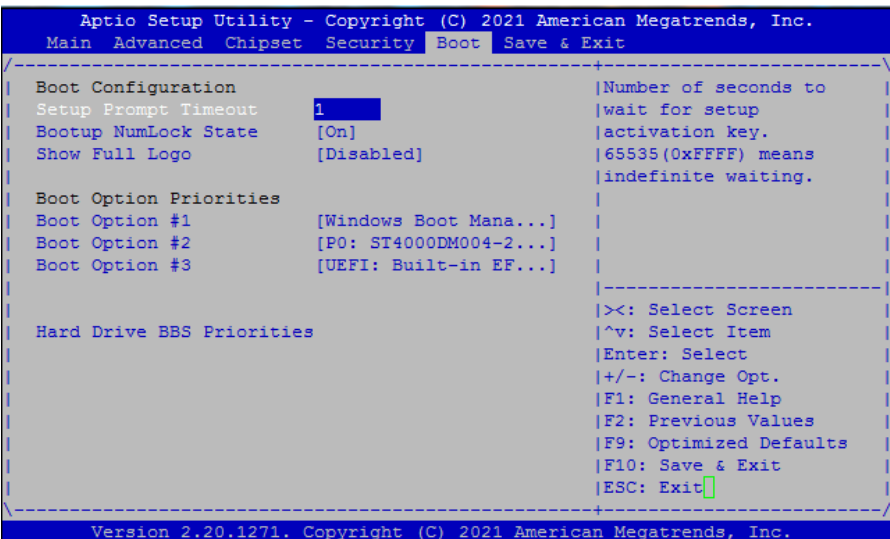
Aptio Setup Utility – Copyright (C) 2021 American Megatrends, Inc.
Main Advanced Chipset Security Boot Save & Exit

Boot Configuration
Setup Prompt Timeout 1
Bootup NumLock State [On]
Show Full Logo [Disabled]

Boot Option Priorities
Boot Option #1 [Windows Boot Mana...]
Boot Option #2 [P0: ST4000DM004-2...]
Boot Option #3 [UEFI: Built-in EF...]

Hard Drive BBS Priorities

Number of seconds to wait for setup activation key. 65535(0xFFFF) means indefinite waiting.

><: Select Screen
^v: Select Item
Enter: Select
+/-: Change Opt.
F1: General Help
F2: Previous Values
F9: Optimized Defaults
F10: Save & Exit
ESC: Exit

Version 2.20.1271. Copyright (C) 2021 American Megatrends, Inc.